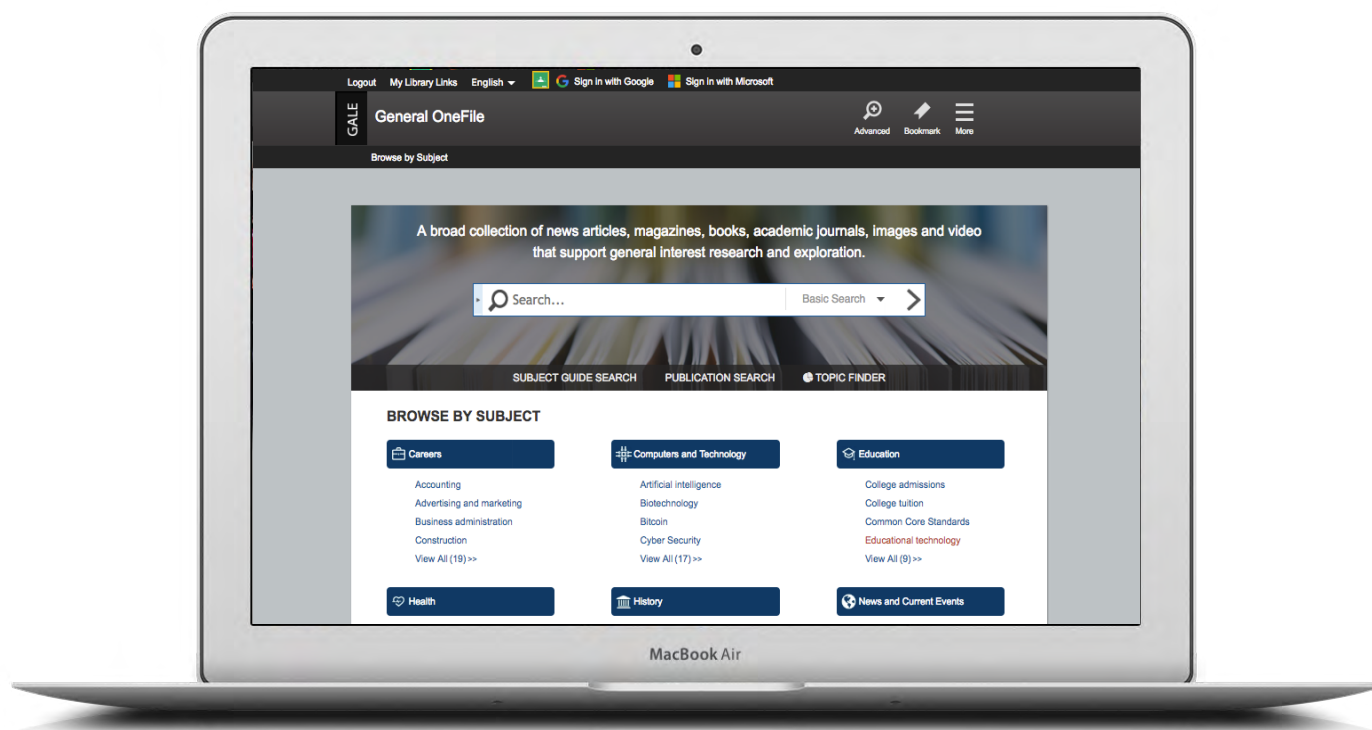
Logout My Library Links English Sign in with Google Sign in with Microsoft

GALE General OneFile

Advanced Bookmark More

Browse by Subject

A broad collection of news articles, magazines, books, academic journals, images and video that support general interest research and exploration.

Search... Basic Search

SUBJECT GUIDE SEARCH PUBLICATION SEARCH TOPIC FINDER

BROWSE BY SUBJECT

Careers
Accounting
Advertising and marketing
Business administration
Construction
View All (19) >>

Computers and Technology
Artificial intelligence
Biotechnology
Bitcoin
Cyber Security
View All (17) >>

Education
College admissions
College tuition
Common Core Standards
Educational technology
View All (9) >>

Health

History

News and Current Events

MacBook Air